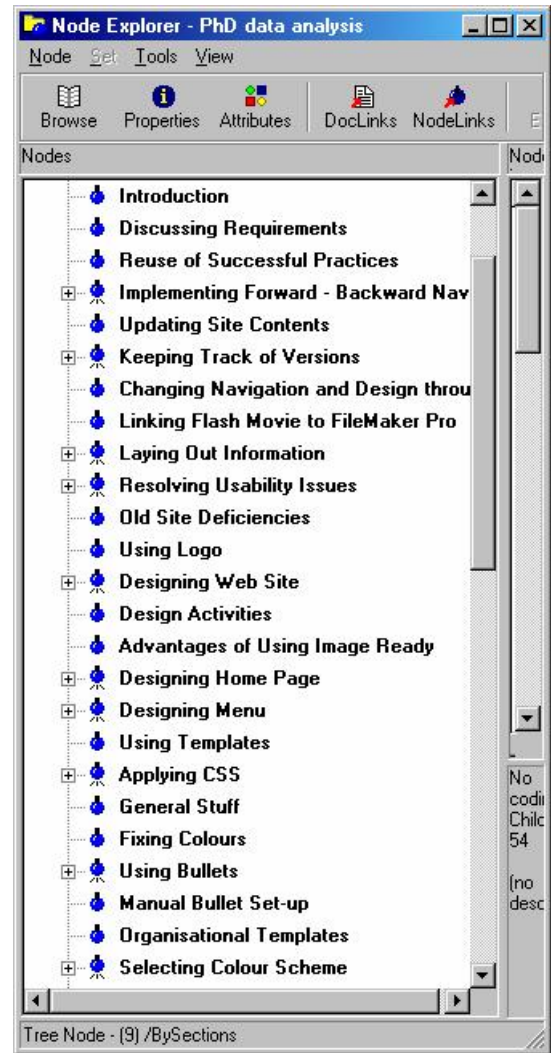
Node Explorer - PhD data analysis

Node Set Tools View

Browse Properties Attributes DocLinks NodeLinks E

Nodes

Node

Introduction
Discussing Requirements
Reuse of Successful Practices
Implementing Forward - Backward Nav
Updating Site Contents
Keeping Track of Versions
Changing Navigation and Design throu
Linking Flash Movie to FileMaker Pro
Laying Out Information
Resolving Usability Issues
Old Site Deficiencies
Using Logo
Designing Web Site
Design Activities
Advantages of Using Image Ready
Designing Home Page
Designing Menu
Using Templates
Applying CSS
General Stuff
Fixing Colours
Using Bullets
Manual Bullet Set-up
Organisational Templates
Selecting Colour Scheme

No codi Chilc 54

(no desc

Tree Node - (9) /BySections